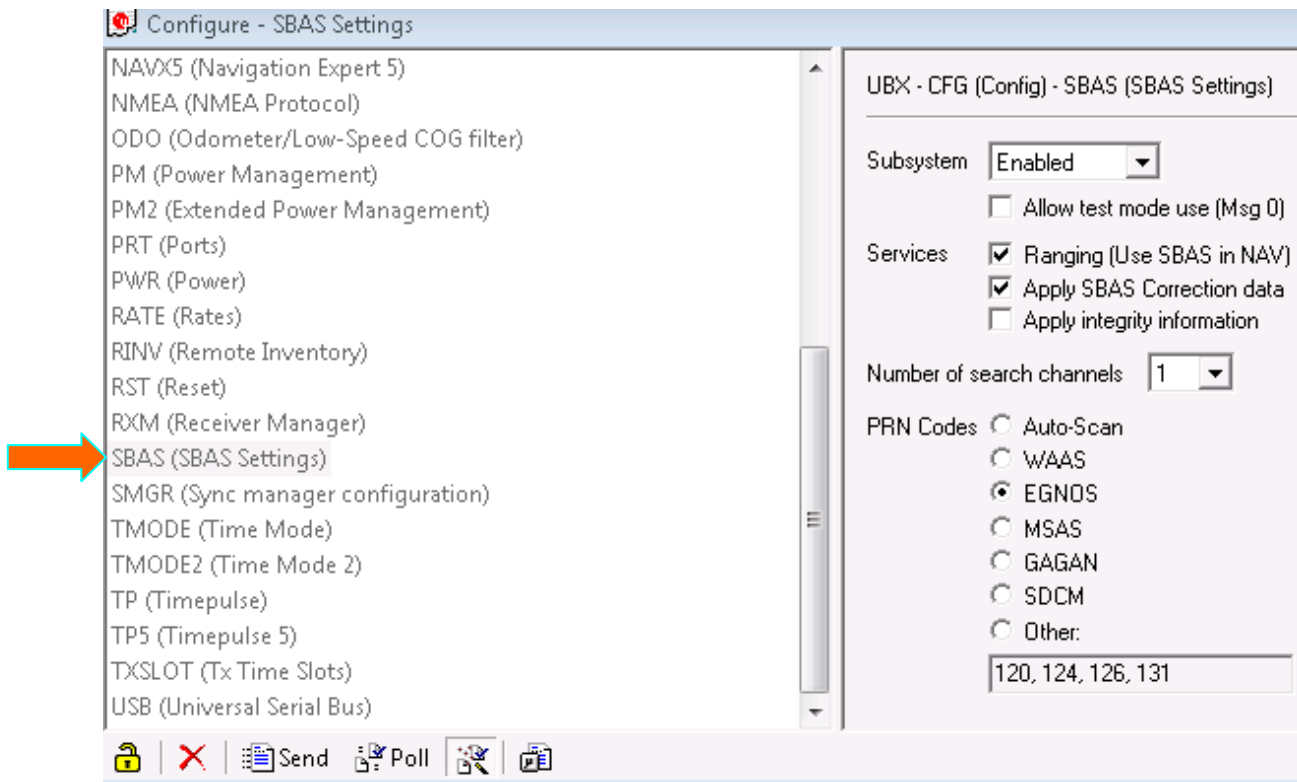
Configure - SBAS Settings

NAVX5 (Navigation Expert 5)
NMEA (NMEA Protocol)
ODO (Odometer/Low-Speed COG filter)
PM (Power Management)
PM2 (Extended Power Management)
PRT (Ports)
PWR (Power)
RATE (Rates)
RINV (Remote Inventory)
RST (Reset)
RXM (Receiver Manager)
SBAS (SBAS Settings)
SMGR (Sync manager configuration)
TMODE (Time Mode)
TMODE2 (Time Mode 2)
TP (Timepulse)
TP5 (Timepulse 5)
TXSLOT (Tx Time Slots)
USB (Universal Serial Bus)

UBX - CFG (Config) - SBAS (SBAS Settings)

Subsystem Enabled
Allow test mode use (Msg 0)
Services
Ranging (Use SBAS in NAV)
Apply SBAS Correction data
Apply integrity information
Number of search channels 1
PRN Codes
Auto-Scan
WAAS
EGNOS
MSAS
GAGAN
SDCM
Other:
120, 124, 126, 131

Send Poll